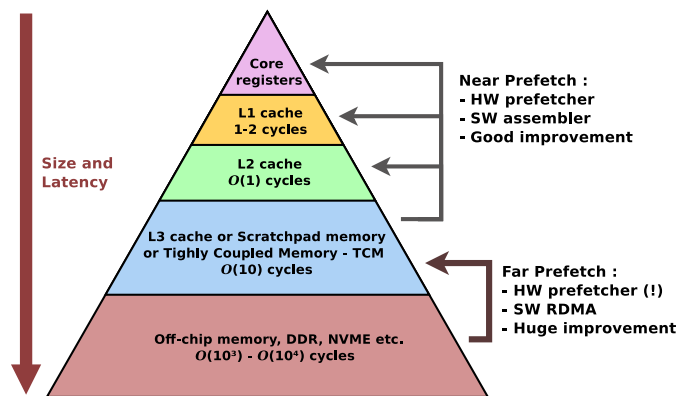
Size and Latency

Core registers

L1 cache
1-2 cycles

L2 cache
$O(1)$ cycles

L3 cache or Scratchpad memory or Tighly Coupled Memory - TCM
$O(10)$ cycles

Off-chip memory, DDR, NVME etc.
$O(10^3)$ - $O(10^4)$ cycles

Near Prefetch :
- HW prefetcher
- SW assembler
- Good improvement

Far Prefetch :
- HW prefetcher (!)
- SW RDMA
- Huge improvement